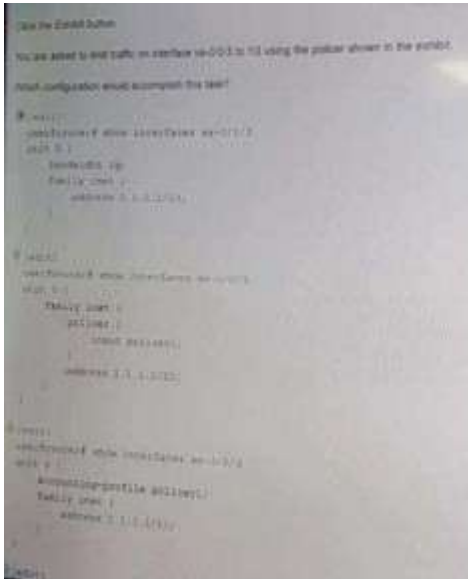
Click the Exhibit button.

You are asked to limit traffic on interface xe-0/0/3 to 1G using the policer shown in the exhibit.

Which configuration would accomplish this task?

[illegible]
user@router# show interfaces xe-0/0/3
unit 0 {
bandwidth 1g;
family inet {
address 1.1.1.1/24;

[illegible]
user@router# show interfaces xe-0/0/3
unit 0 {
family inet {
policer {
input policer1;
}
address 1.1.1.1/24;

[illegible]
user@router# show interfaces xe-0/0/3
unit 0 {
accounting-profile policer1;
family inet {
address 1.1.1.1/24;

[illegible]